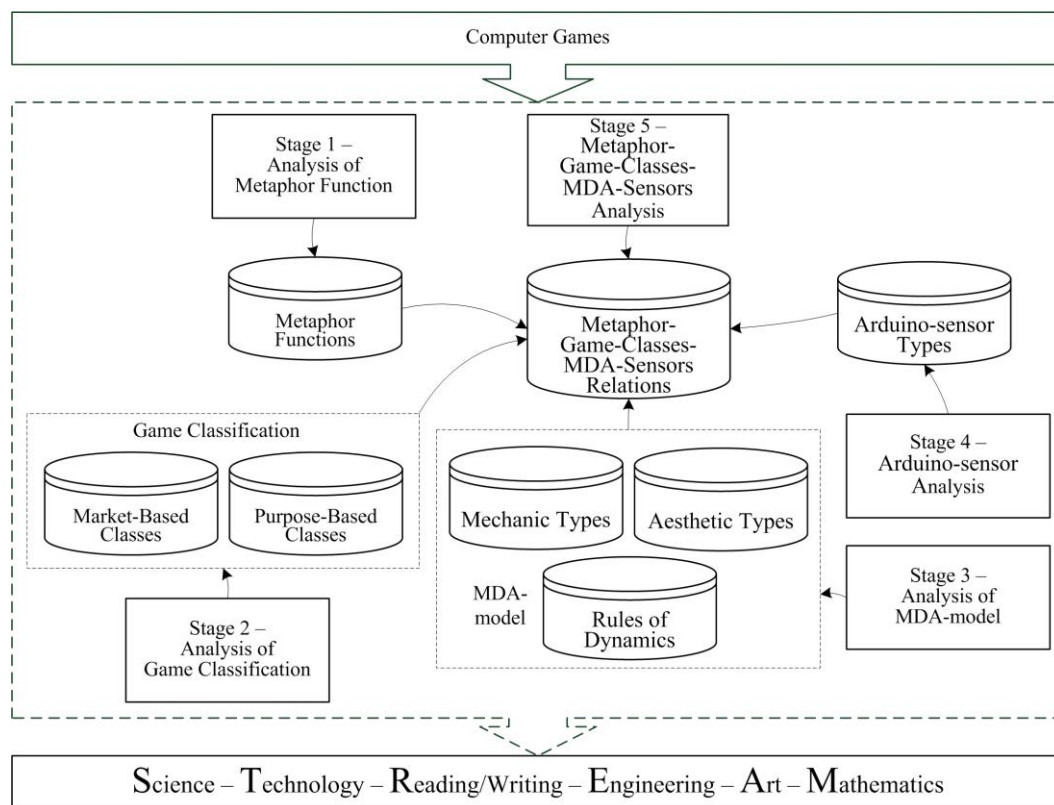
Computer Games

Stage 1 – Analysis of Metaphor Function

Stage 5 – Metaphor-Game-Classes-MDA-Sensors Analysis

Metaphor Functions

Metaphor-Game-Classes-MDA-Sensors Relations

Arduino-sensor Types

Game Classification

Market-Based Classes

Purpose-Based Classes

Mechanic Types

Aesthetic Types

Stage 4 – Arduino-sensor Analysis

MDA-model

Rules of Dynamics

Stage 3 – Analysis of MDA-model

Stage 2 – Analysis of Game Classification

Science – Technology – Reading/Writing – Engineering – Art – Mathematics